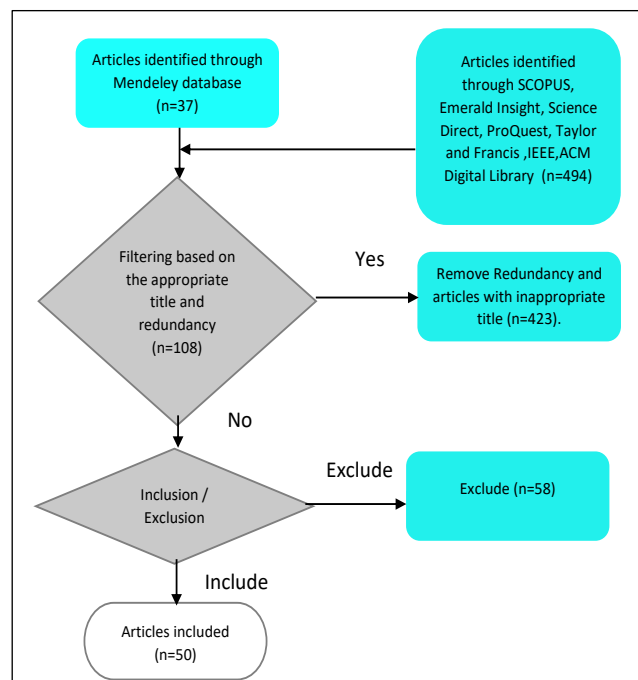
Articles identified through Mendeley database (n=37)

Articles identified through SCOPUS, Emerald Insight, Science Direct, ProQuest, Taylor and Francis ,IEEE,ACM Digital Library (n=494)

Filtering based on the appropriate title and redundancy (n=108)

Yes

Remove Redundancy and articles with inappropriate title (n=423).

No

Inclusion / Exclusion

Exclude

Exclude (n=58)

Include

Articles included (n=50)